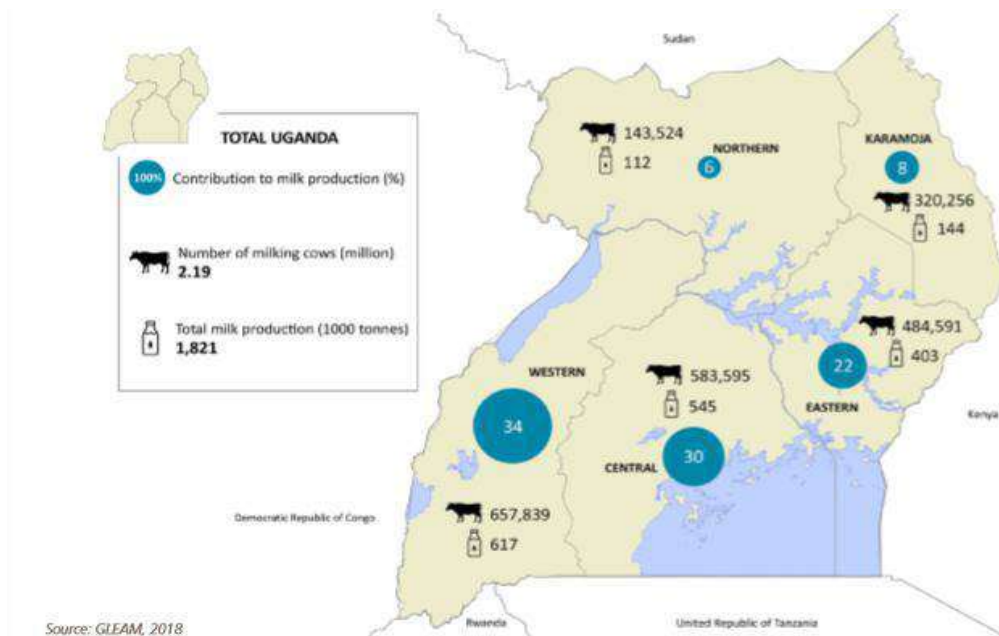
Sudan

TOTAL UGANDA

100% Contribution to milk production (%)

Number of milking cows (million)
2.19

Total milk production (1000 tonnes)
1,821

143,524
112
NORTHERN
6

KARAMOJA
8
320,256
144

484,591
403
22
EASTERN

Kenya

583,595
545
CENTRAL
30

WESTERN
34

657,839
617

Democratic Republic of Congo

Rwanda

United Republic of Tanzania

Source: GLEAM, 2018